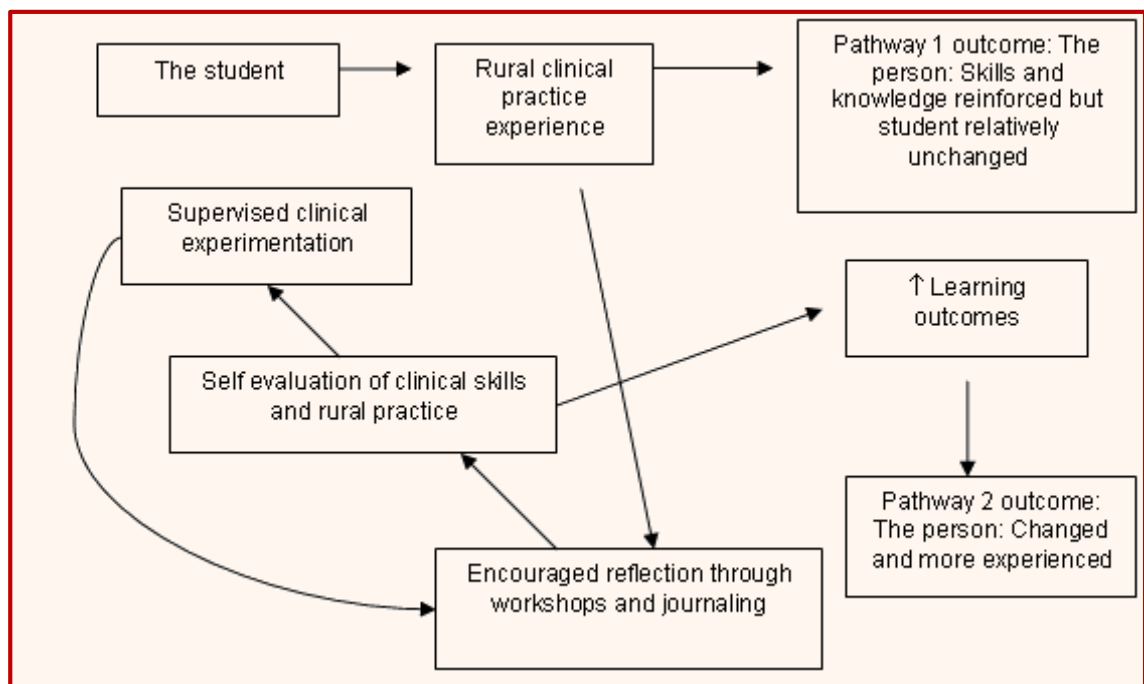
The student

Rural clinical practice experience

Pathway 1 outcome: The person: Skills and knowledge reinforced but student relatively unchanged

Supervised clinical experimentation

↑ Learning outcomes

Self evaluation of clinical skills and rural practice

Pathway 2 outcome: The person: Changed and more experienced

Encouraged reflection through workshops and journaling